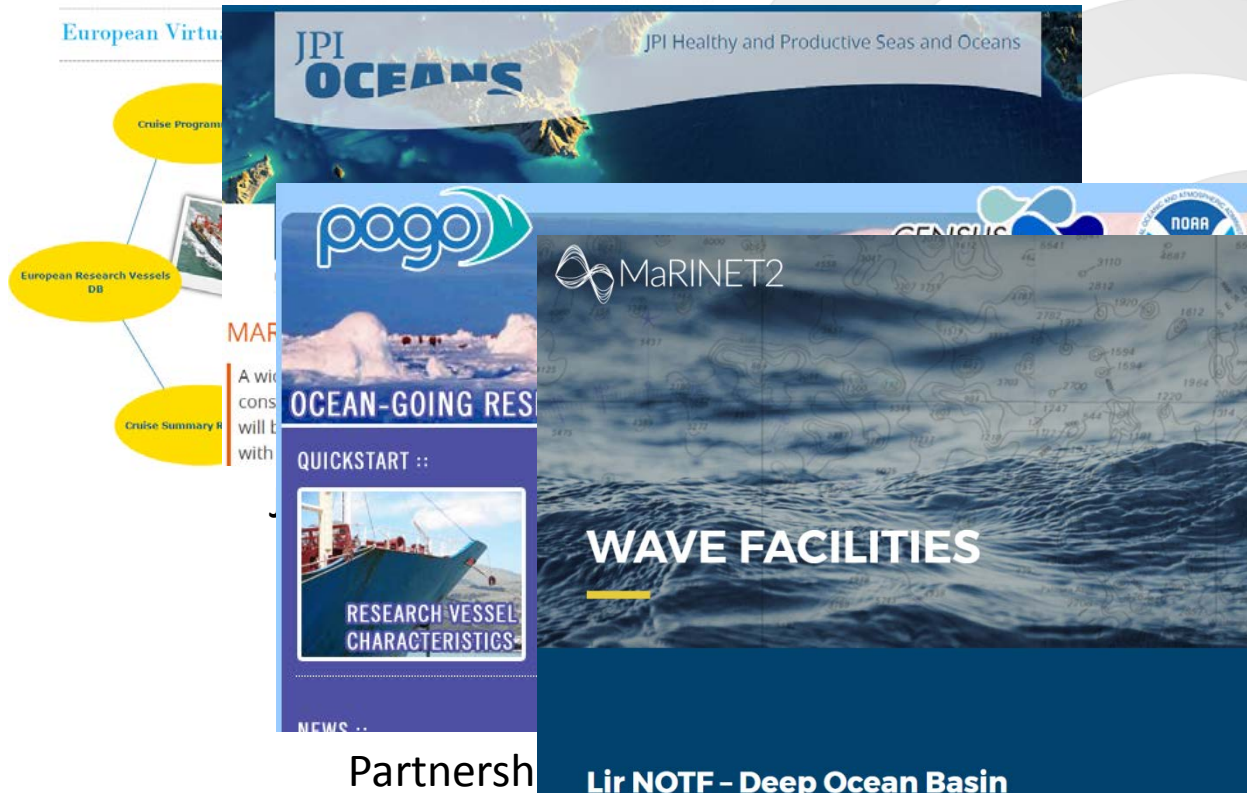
European Virtu

Cruise Program

European Research Vessels DB

Cruise Summary R

JPI OCEANS

JPI Healthy and Productive Seas and Oceans

MAR

A wi
cons
will b
with

J

pogo

CENSUS

NOAA

OCEAN-GOING RES

QUICKSTART ::

RESEARCH VESSEL CHARACTERISTICS

NEWS ::

MaRINET2

WAVE FACILITIES

Lir NOTF – Deep Ocean Basin

Partnersh